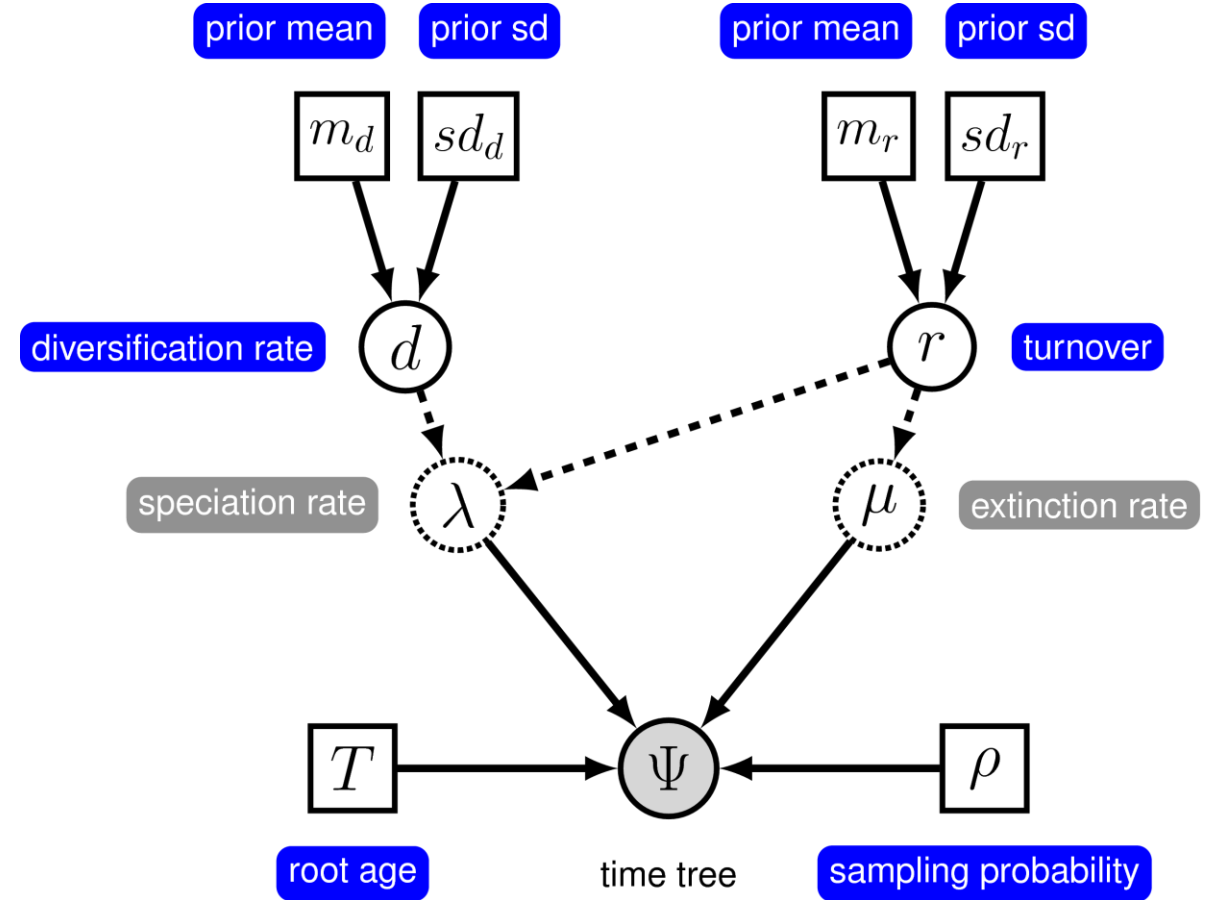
prior mean

prior sd

prior mean

prior sd

$m_d$

$sd_d$

$m_r$

$sd_r$

diversification rate

$d$

$r$

turnover

speciation rate

$\lambda$

$\mu$

extinction rate

$T$

$\Psi$

$\rho$

root age

time tree

sampling probability